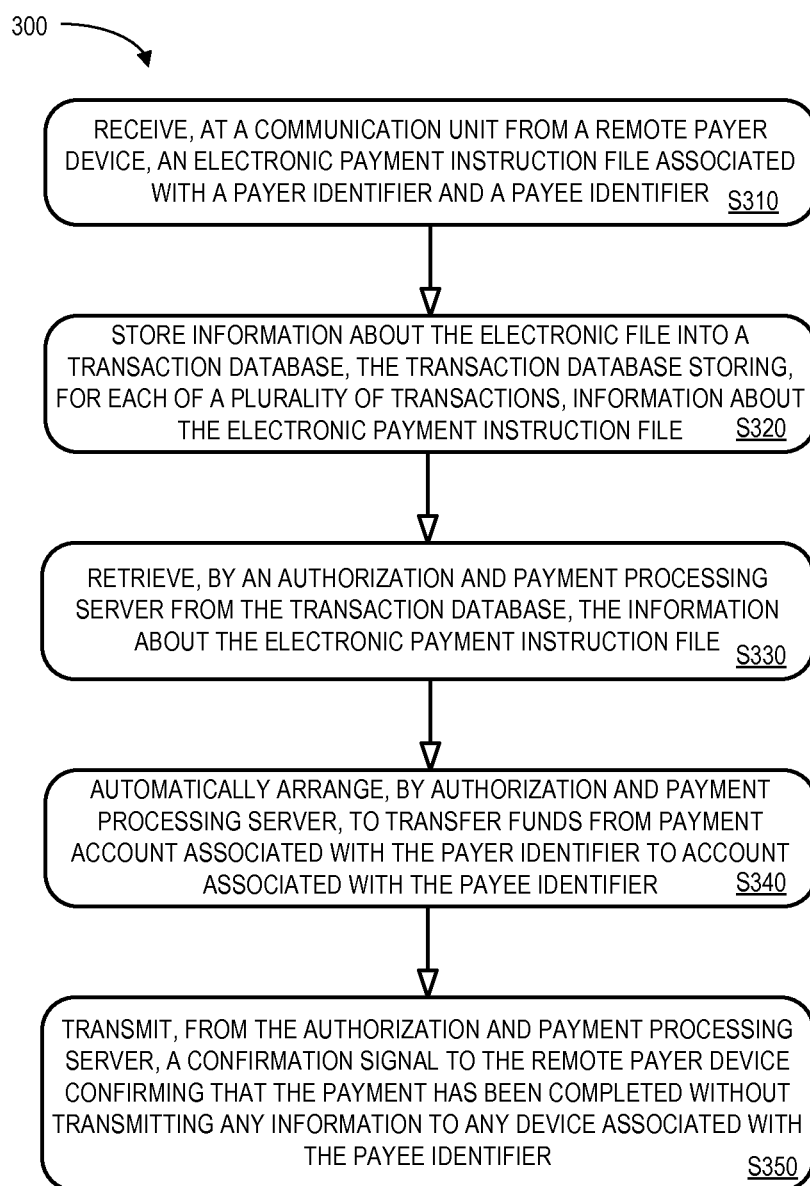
300

RECEIVE, AT A COMMUNICATION UNIT FROM A REMOTE PAYER DEVICE, AN ELECTRONIC PAYMENT INSTRUCTION FILE ASSOCIATED WITH A PAYER IDENTIFIER AND A PAYEE IDENTIFIER S310

STORE INFORMATION ABOUT THE ELECTRONIC FILE INTO A TRANSACTION DATABASE, THE TRANSACTION DATABASE STORING, FOR EACH OF A PLURALITY OF TRANSACTIONS, INFORMATION ABOUT THE ELECTRONIC PAYMENT INSTRUCTION FILE S320

RETRIEVE, BY AN AUTHORIZATION AND PAYMENT PROCESSING SERVER FROM THE TRANSACTION DATABASE, THE INFORMATION ABOUT THE ELECTRONIC PAYMENT INSTRUCTION FILE S330

AUTOMATICALLY ARRANGE, BY AUTHORIZATION AND PAYMENT PROCESSING SERVER, TO TRANSFER FUNDS FROM PAYMENT ACCOUNT ASSOCIATED WITH THE PAYER IDENTIFIER TO ACCOUNT ASSOCIATED WITH THE PAYEE IDENTIFIER S340

TRANSMIT, FROM THE AUTHORIZATION AND PAYMENT PROCESSING SERVER, A CONFIRMATION SIGNAL TO THE REMOTE PAYER DEVICE CONFIRMING THAT THE PAYMENT HAS BEEN COMPLETED WITHOUT TRANSMITTING ANY INFORMATION TO ANY DEVICE ASSOCIATED WITH THE PAYEE IDENTIFIER S350